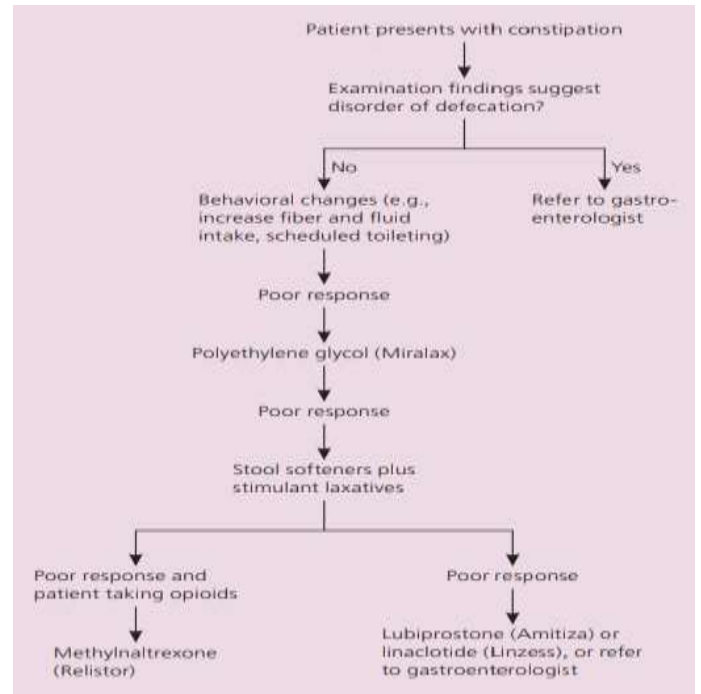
Patient presents with constipation

Examination findings suggest disorder of defecation?

No

Yes

Behavioral changes (e.g., increase fiber and fluid intake, scheduled toileting)

Refer to gastroenterologist

Poor response

Polyethylene glycol (Miralax)

Poor response

Stool softeners plus stimulant laxatives

Poor response and patient taking opioids

Methylnaltrexone (Relistor)

Poor response

Lubiprostone (Amitiza) or linaclotide (Linzess), or refer to gastroenterologist